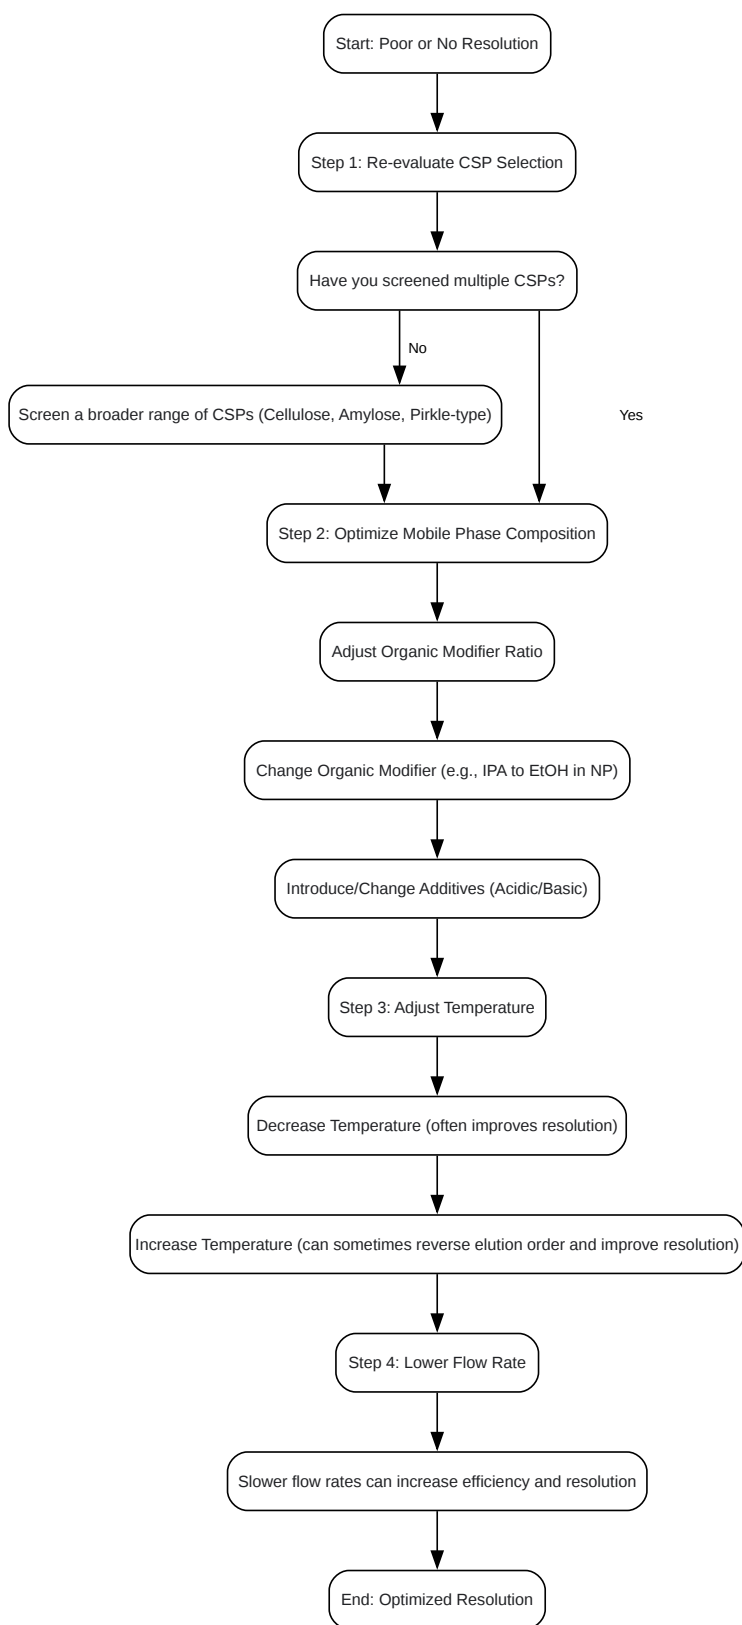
Start: Poor or No Resolution

Step 1: Re-evaluate CSP Selection

Have you screened multiple CSPs?

No

Screen a broader range of CSPs (Cellulose, Amylose, Pirkle-type)

Yes

Step 2: Optimize Mobile Phase Composition

Adjust Organic Modifier Ratio

Change Organic Modifier (e.g., IPA to EtOH in NP)

Introduce/Change Additives (Acidic/Basic)

Step 3: Adjust Temperature

Decrease Temperature (often improves resolution)

Increase Temperature (can sometimes reverse elution order and improve resolution)

Step 4: Lower Flow Rate

Slower flow rates can increase efficiency and resolution

End: Optimized Resolution